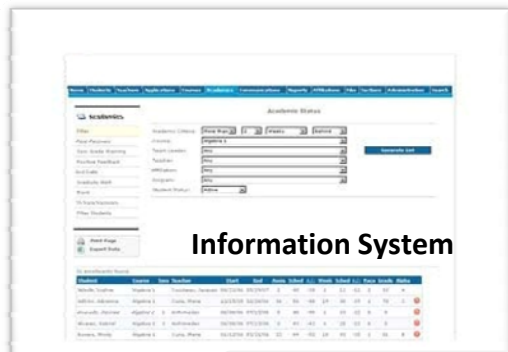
Home Students Teachers Applications Courses Academics Communications Reports Affiliations Files Sections Administration Search

Academics

Academic Status

Filter

Academic Criteria

Course

Team Leader

Teacher

Affiliation

Program

Student Status

Algebra 1

Any

Any

Any

Any

Active

Generate List

Print Page

Export Data

Information System

| Student | Course | Sec | Teacher | Start | End |
|---|---|---|---|---|---|
| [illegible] | Algebra 1 | | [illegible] | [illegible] | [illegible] |
| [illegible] | Algebra 1 | | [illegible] | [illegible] | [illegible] |
| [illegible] | Algebra 1 | | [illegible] | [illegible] | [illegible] |
| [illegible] | Algebra 1 | | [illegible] | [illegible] | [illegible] |
| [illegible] | Algebra 1 | | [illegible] | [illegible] | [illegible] |